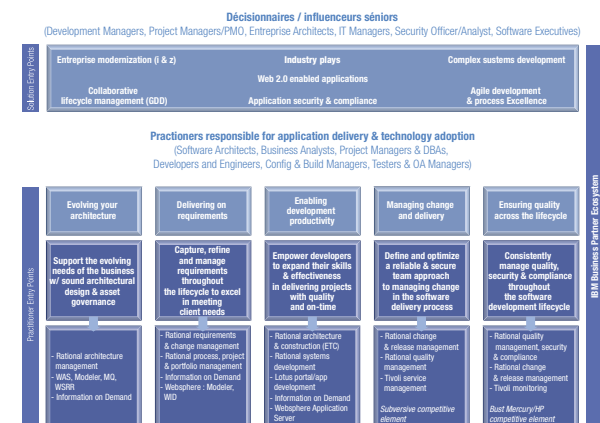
Décisionnaires / influenceurs séniors
(Development Managers, Project Managers/PMO, Entreprise Architects, IT Managers, Security Officer/Analyst, Software Executives)

Solution Entry Points

Entreprise modernization (i & z)
Industry plays
Complex sustems development
Web 2.0 enabled applications
Collaborative lifecycle management (GDD)
Application security & compliance
Agile development & process Excellence

Practioners responsible for application delivery & technology adoption
(Software Architects, Business Analysts, Project Managers & DBAs, Developers and Engineers, Config & Build Managers, Testers & OA Managers)

IBM Business Partner Ecosystem

Practioner Entry Points

Evolving your architecture

Support the evolving needs of the business w/ sound architectural design & asset governance

- Rational architecture management
- WAS, Modeler, MQ, WSRR
- Information on Demand

Delivering on requirements

Capture, refine and manage requirements throughout the lifecycle to excel in meeting client needs

- Rational requirements & change management
- Rational process, project & portfolio management
- Information on Demand
- Websphere : Modeler, WID

Enabling development productivity

Empower developers to expand their skills & effectiveness in delivering projects with quality and on-time

- Rational architecture & construction (ETC)
- Rational systems development
- Lotus portal/app development
- Information on Demand
- Websphere Application Server

Managing change and delivery

Define and optimize a reliable & secure team approach to managing change in the software delivery process

- Rational change & release management
- Rational quality management
- Tivoli service management

Subversive competitive element

Ensuring quality across the lifecycle

Consistently manage quality, security & compliance throughout the software development lifecycle

- Rational quality management, security & compliance
- Rational change & release management
- Tivoli monitoring

Bust Mercury/HP competitive element